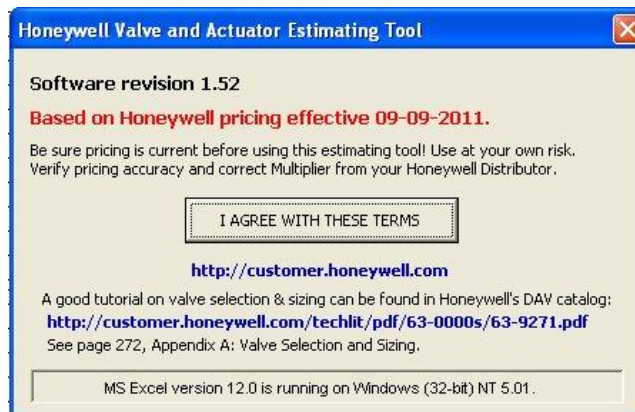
Honeywell Valve and Actuator Estimating Tool

Software revision 1.52

Based on Honeywell pricing effective 09-09-2011.

Be sure pricing is current before using this estimating tool! Use at your own risk. Verify pricing accuracy and correct Multiplier from your Honeywell Distributor.

I AGREE WITH THESE TERMS

http://customer.honeywell.com

A good tutorial on valve selection & sizing can be found in Honeywell's DAV catalog:
http://customer.honeywell.com/techlit/pdf/63-0000s/63-9271.pdf
See page 272, Appendix A: Valve Selection and Sizing.

MS Excel version 12.0 is running on Windows (32-bit) NT 5.01.